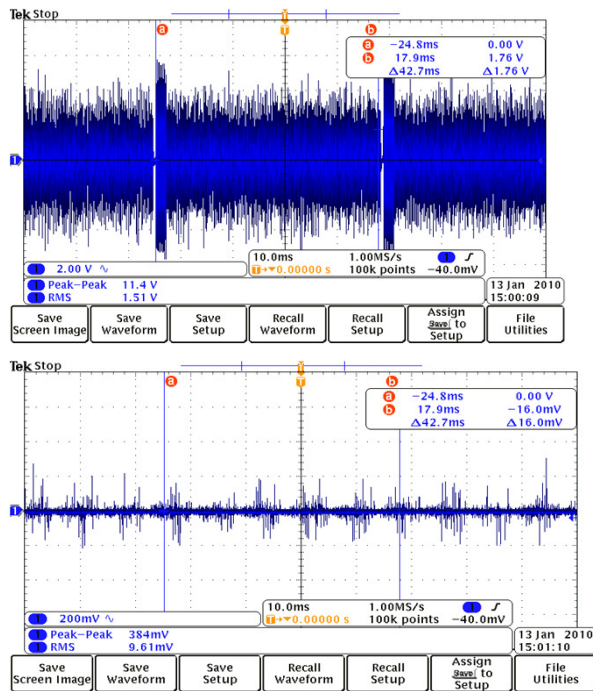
Tek Stop

a
T
b

a −24.8ms 0.00 V
b 17.9ms 1.76 V
Δ42.7ms Δ1.76 V

1

1 2.00 V ∿
10.0ms 1.00MS/s 1 ⨍
T→▼0.00000 s 100k points −40.0mV

1 Peak−Peak 11.4 V
1 RMS 1.51 V
13 Jan 2010
15:00:09

Save Screen Image
Save Waveform
Save Setup
Recall Waveform
Recall Setup
Assign Save to Setup
File Utilities

Tek Stop

a
T
b

a −24.8ms 0.00 V
b 17.9ms −16.0mV
Δ42.7ms Δ16.0mV

1

1 200mV ∿
10.0ms 1.00MS/s 1 ⨍
T→▼0.00000 s 100k points −40.0mV

1 Peak−Peak 384mV
1 RMS 9.61mV
13 Jan 2010
15:01:10

Save Screen Image
Save Waveform
Save Setup
Recall Waveform
Recall Setup
Assign Save to Setup
File Utilities